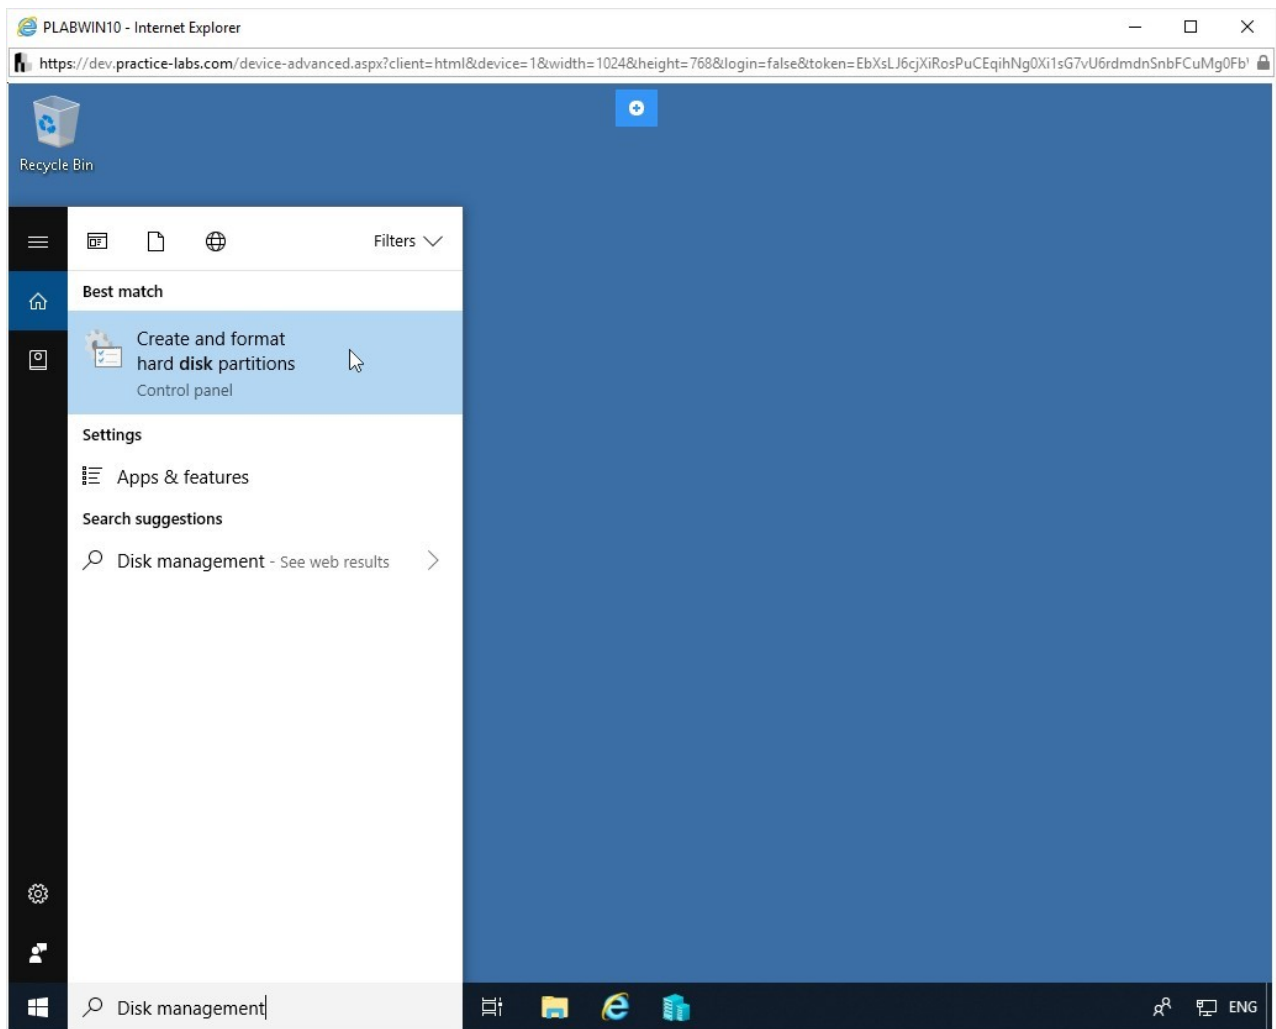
PLABWIN10 - Internet Explorer

https://dev.practice-labs.com/device-advanced.aspx?client=html&device=1&width=1024&height=768&login=false&token=EbXsLJ6cjXiRosPuCEqihNg0Xi1sG7vU6rdmdnSnbFCuMg0Fb

Recycle Bin

Filters

Best match

Create and format hard disk partitions
Control panel

Settings

Apps & features

Search suggestions

Disk management - See web results

Disk management

ENG